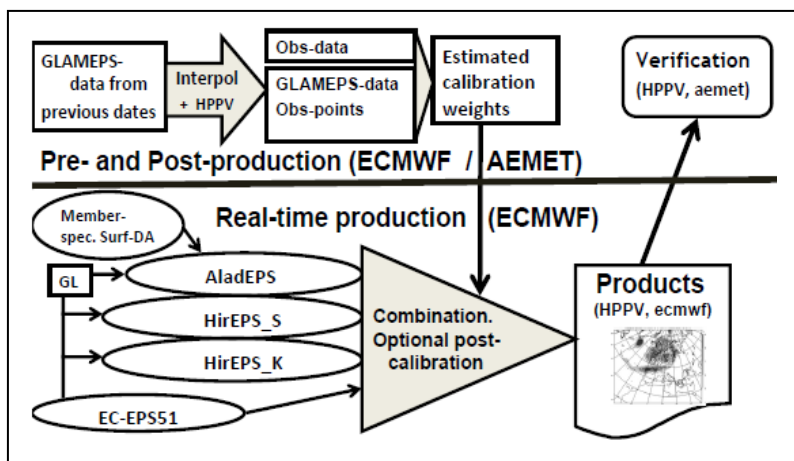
GLAMEPS-data from previous dates

Interpol + HPPV

Obs-data

GLAMEPS-data Obs-points

Estimated calibration weights

Verification (HPPV, aemet)

Pre- and Post-production (ECMWF / AEMET)

Real-time production (ECMWF)

Member-spec. Surf-DA

GL

AladEPS

HirEPS_S

HirEPS_K

EC-EPS51

Combination. Optional post-calibration

Products (HPPV, ecmwf)